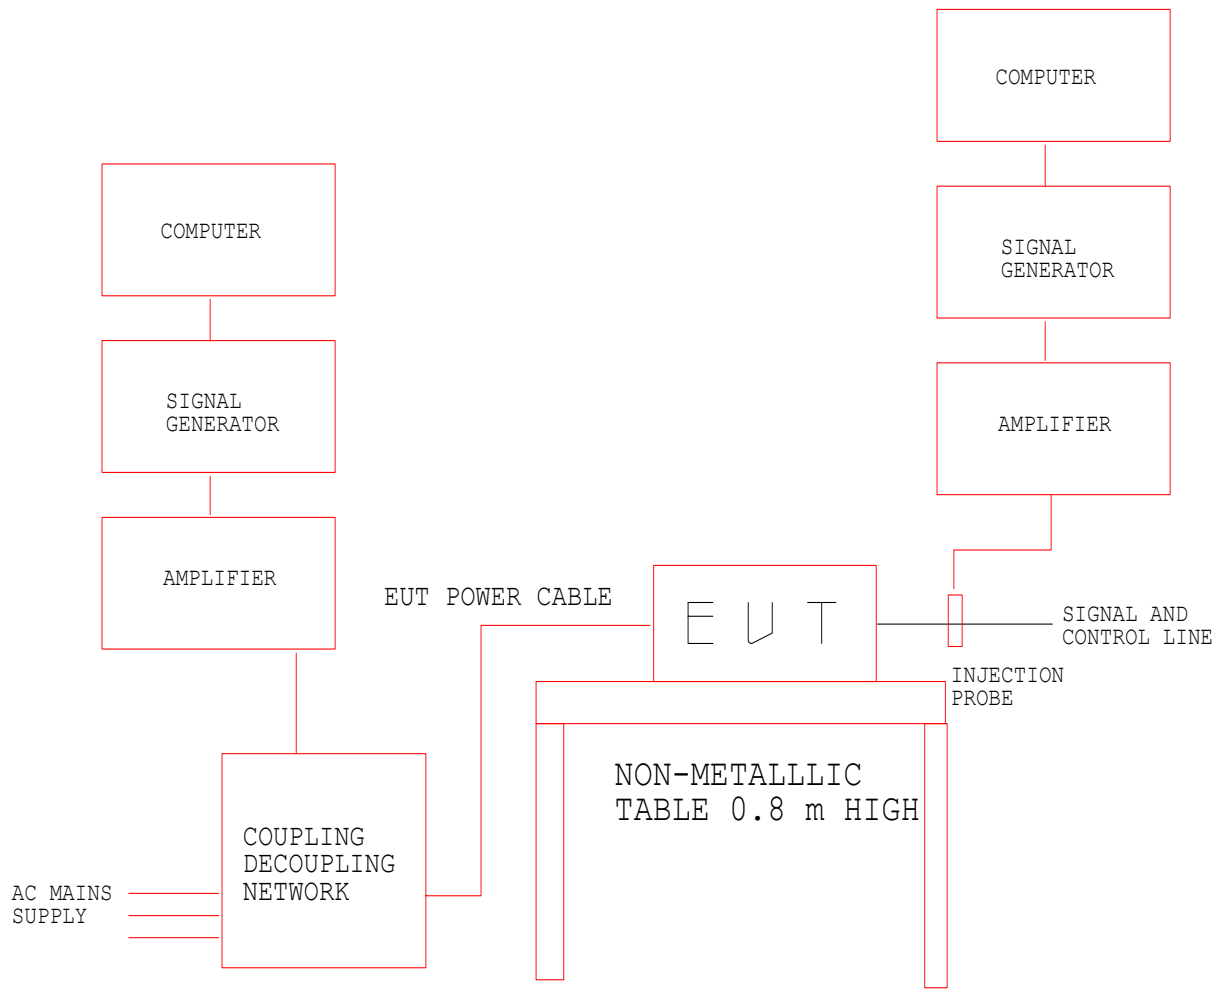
COMPUTER

SIGNAL GENERATOR

AMPLIFIER

COMPUTER

SIGNAL GENERATOR

AMPLIFIER

EUT POWER CABLE

E U T

SIGNAL AND CONTROL LINE

INJECTION PROBE

NON-METALLLIC TABLE 0.8 m HIGH

COUPLING DECOUPLING NETWORK

AC MAINS SUPPLY